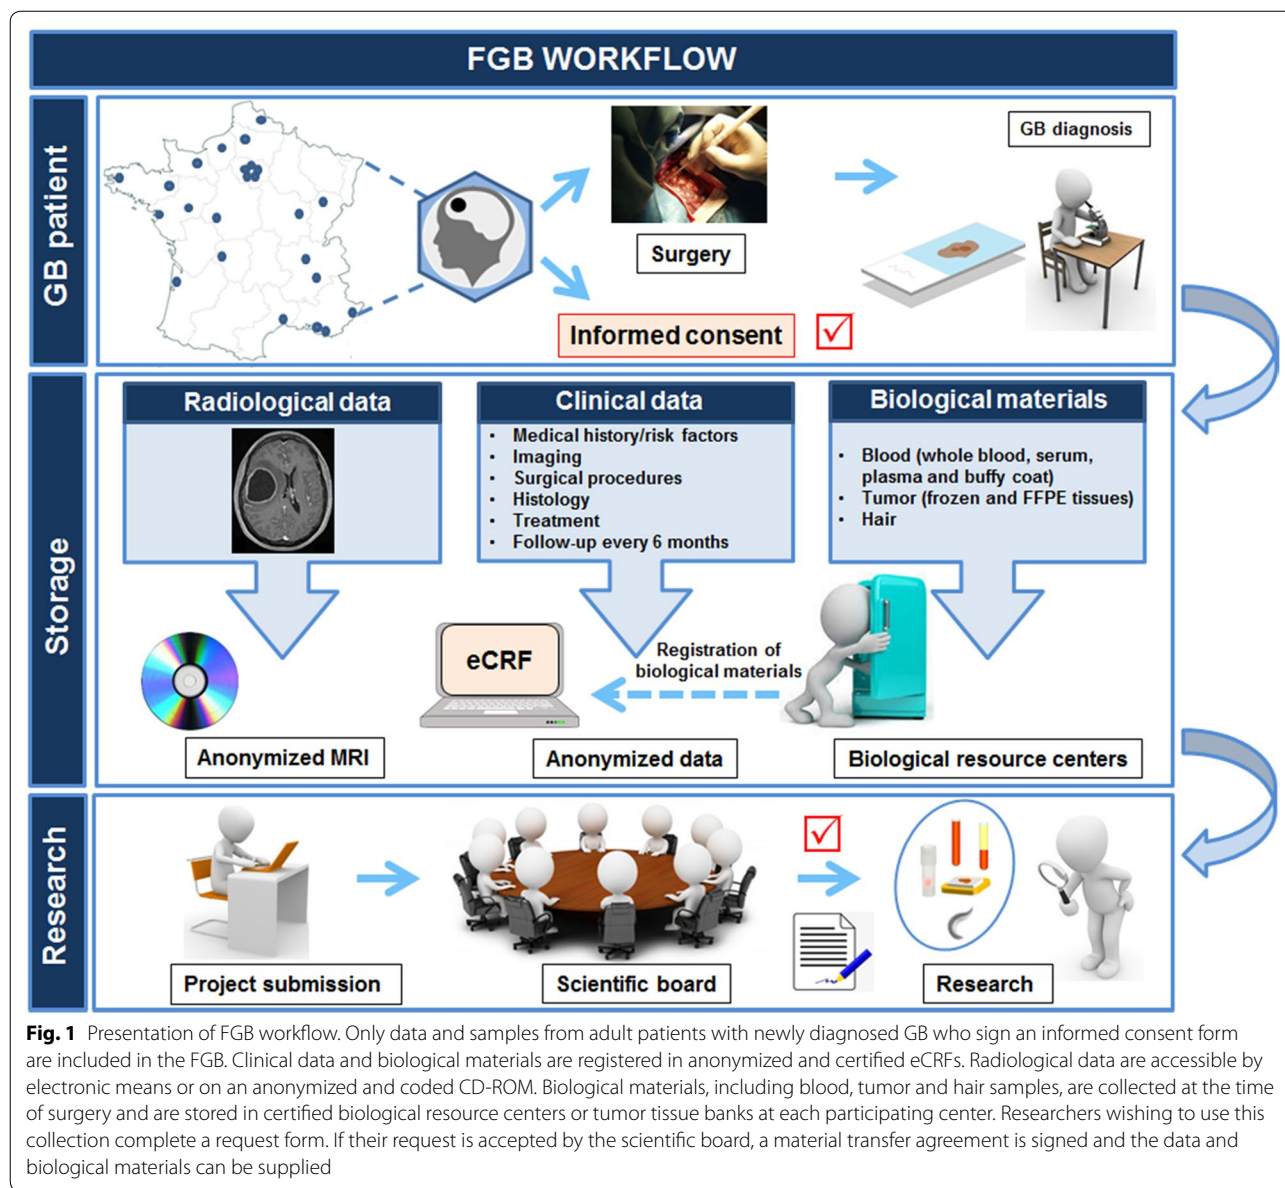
FGB WORKFLOW

GB patient

Surgery

GB diagnosis

Informed consent

Storage

Radiological data

Clinical data

- Medical history/risk factors
- Imaging
- Surgical procedures
- Histology
- Treatment
- Follow-up every 6 months

Biological materials

- Blood (whole blood, serum, plasma and buffy coat)
- Tumor (frozen and FFPE tissues)
- Hair

eCRF

Registration of biological materials

Anonymized MRI

Anonymized data

Biological resource centers

Research

Project submission

Scientific board

Research

**Fig. 1** Presentation of FGB workflow. Only data and samples from adult patients with newly diagnosed GB who sign an informed consent form are included in the FGB. Clinical data and biological materials are registered in anonymized and certified eCRFs. Radiological data are accessible by electronic means or on an anonymized and coded CD-ROM. Biological materials, including blood, tumor and hair samples, are collected at the time of surgery and are stored in certified biological resource centers or tumor tissue banks at each participating center. Researchers wishing to use this collection complete a request form. If their request is accepted by the scientific board, a material transfer agreement is signed and the data and biological materials can be supplied